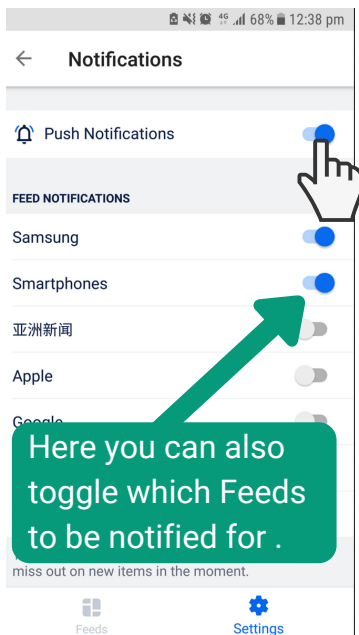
4G 68% 12:38 pm

Notifications

Push Notifications

FEED NOTIFICATIONS

Samsung

Smartphones

亚洲新闻

Apple

Google

Here you can also toggle which Feeds to be notified for .

miss out on new items in the moment.

Feeds

Settings